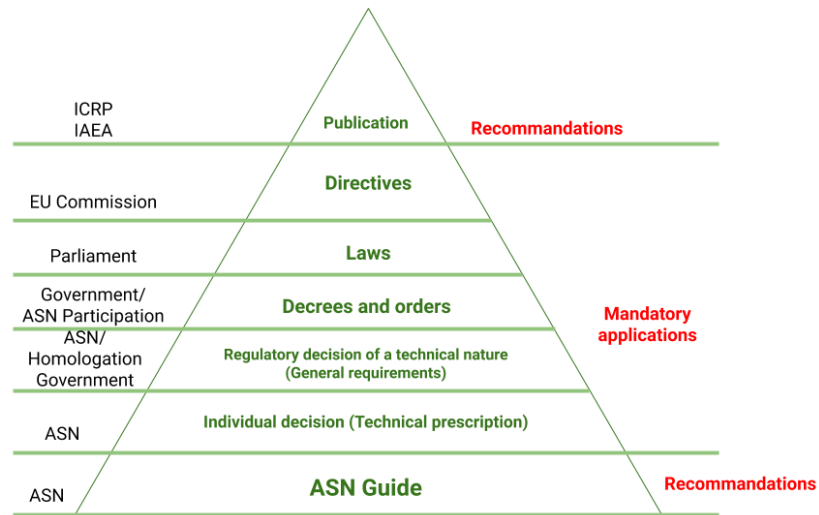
ICRP
IAEA

Publication

Recommandations

EU Commission

Directives

Parliament

Laws

Government/
ASN Participation

Decrees and orders

Mandatory applications

ASN/
Homologation
Government

Regulatory decision of a technical nature
(General requirements)

ASN

Individual decision (Technical prescription)

ASN

ASN Guide

Recommandations